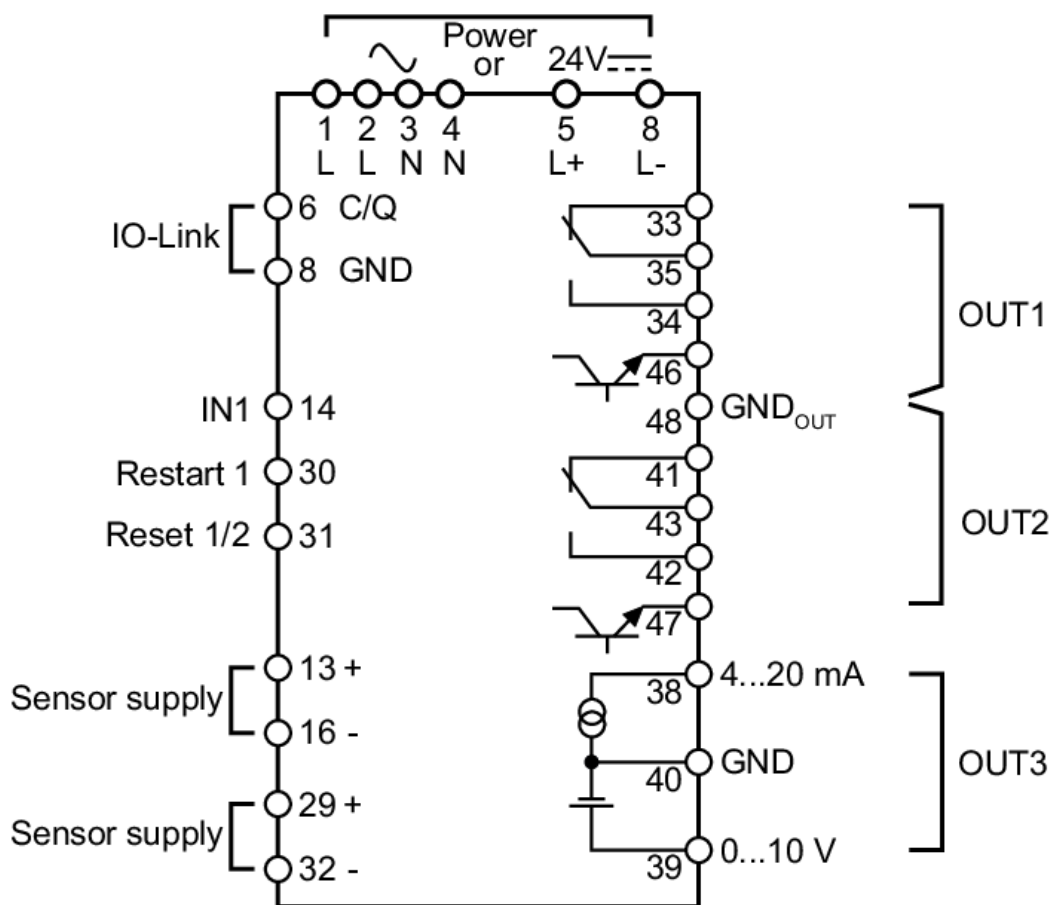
Power
~ or 24V⎓

1 L
2 L
3 N
4 N
5 L+
8 L-

IO-Link
6 C/Q
8 GND

IN1 14
Restart 1 30
Reset 1/2 31

Sensor supply
13 +
16 -

Sensor supply
29 +
32 -

33
35
34
46
48 $GND_{OUT}$
41
43
42
47
38 4...20 mA
40 GND
39 0...10 V

OUT1
OUT2
OUT3